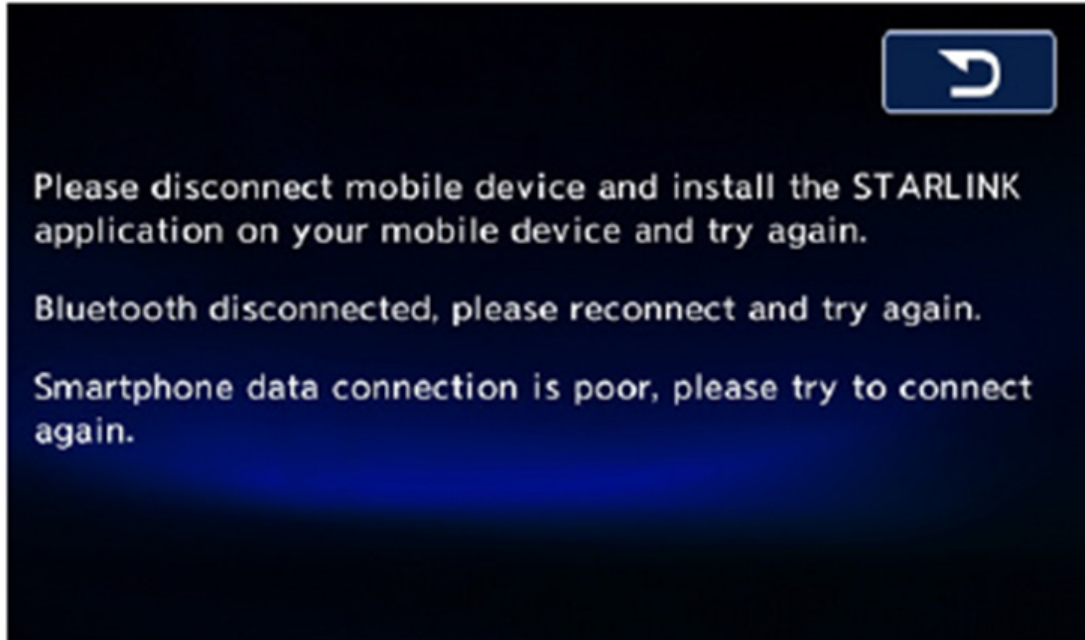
Please disconnect mobile device and install the STARLINK application on your mobile device and try again.

Bluetooth disconnected, please reconnect and try again.

Smartphone data connection is poor, please try to connect again.